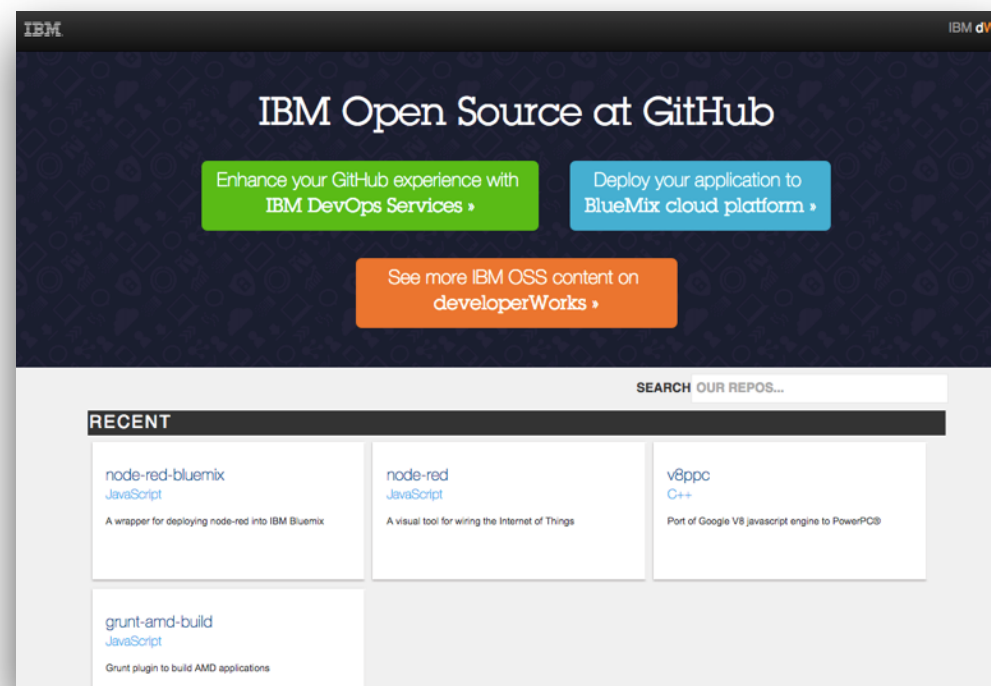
IBM

IBM dW

IBM Open Source at GitHub

Enhance your GitHub experience with IBM DevOps Services »

Deploy your application to BlueMix cloud platform »

See more IBM OSS content on developerWorks »

SEARCH OUR REPOS...

RECENT

node-red-bluemix
JavaScript
A wrapper for deploying node-red into IBM Bluemix

node-red
JavaScript
A visual tool for wiring the Internet of Things

v8ppc
C++
Port of Google V8 javascript engine to PowerPC®

grunt-amd-build
JavaScript
Grunt plugin to build AMD applications